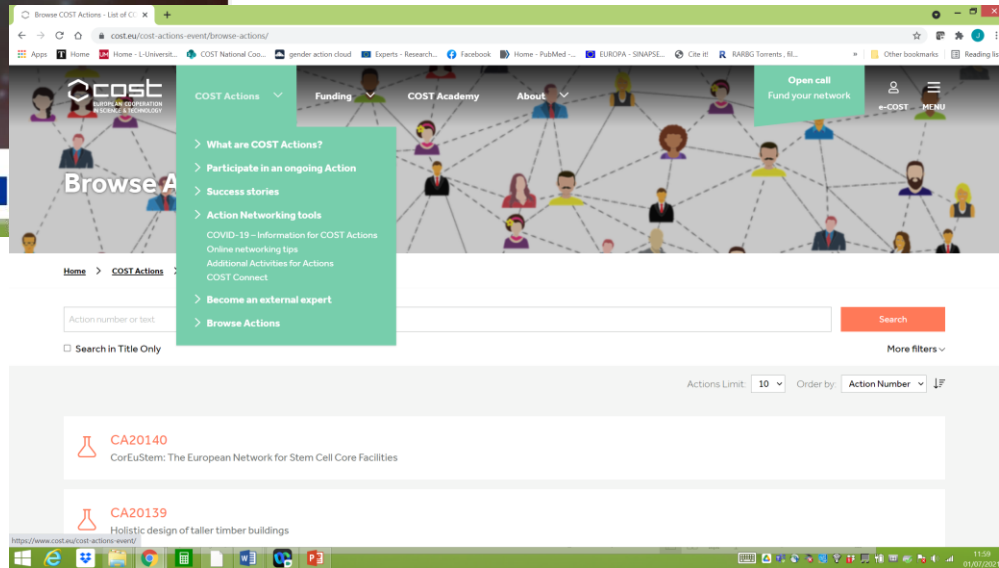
Browse COST Actions - List of C(
cost.eu/cost-actions-event/browse-actions/
Apps Home Home - L-Universit... COST National Coo... gender action cloud Experts - Research... Facebook Home - PubMed -... EUROPA - SINAPSE... Cite it! RARBG Torrents , fil... » Other bookmarks Reading list

cost
EUROPEAN COOPERATION IN SCIENCE & TECHNOLOGY

COST Actions Funding COST Academy About Open call Fund your network e-COST MENU

What are COST Actions?
Participate in an ongoing Action
Success stories
Action Networking tools
COVID-19 – Information for COST Actions
Online networking tips
Additional Activities for Actions
COST Connect
Become an external expert
Browse Actions

Browse A

Home > COST Actions >

Action number or text
Search
Search in Title Only
More filters

Actions Limit: 10 Order by: Action Number

CA20140
CorEuStem: The European Network for Stem Cell Core Facilities

CA20139
Holistic design of taller timber buildings

https://www.cost.eu/cost-actions-event/
11:59
01/07/202